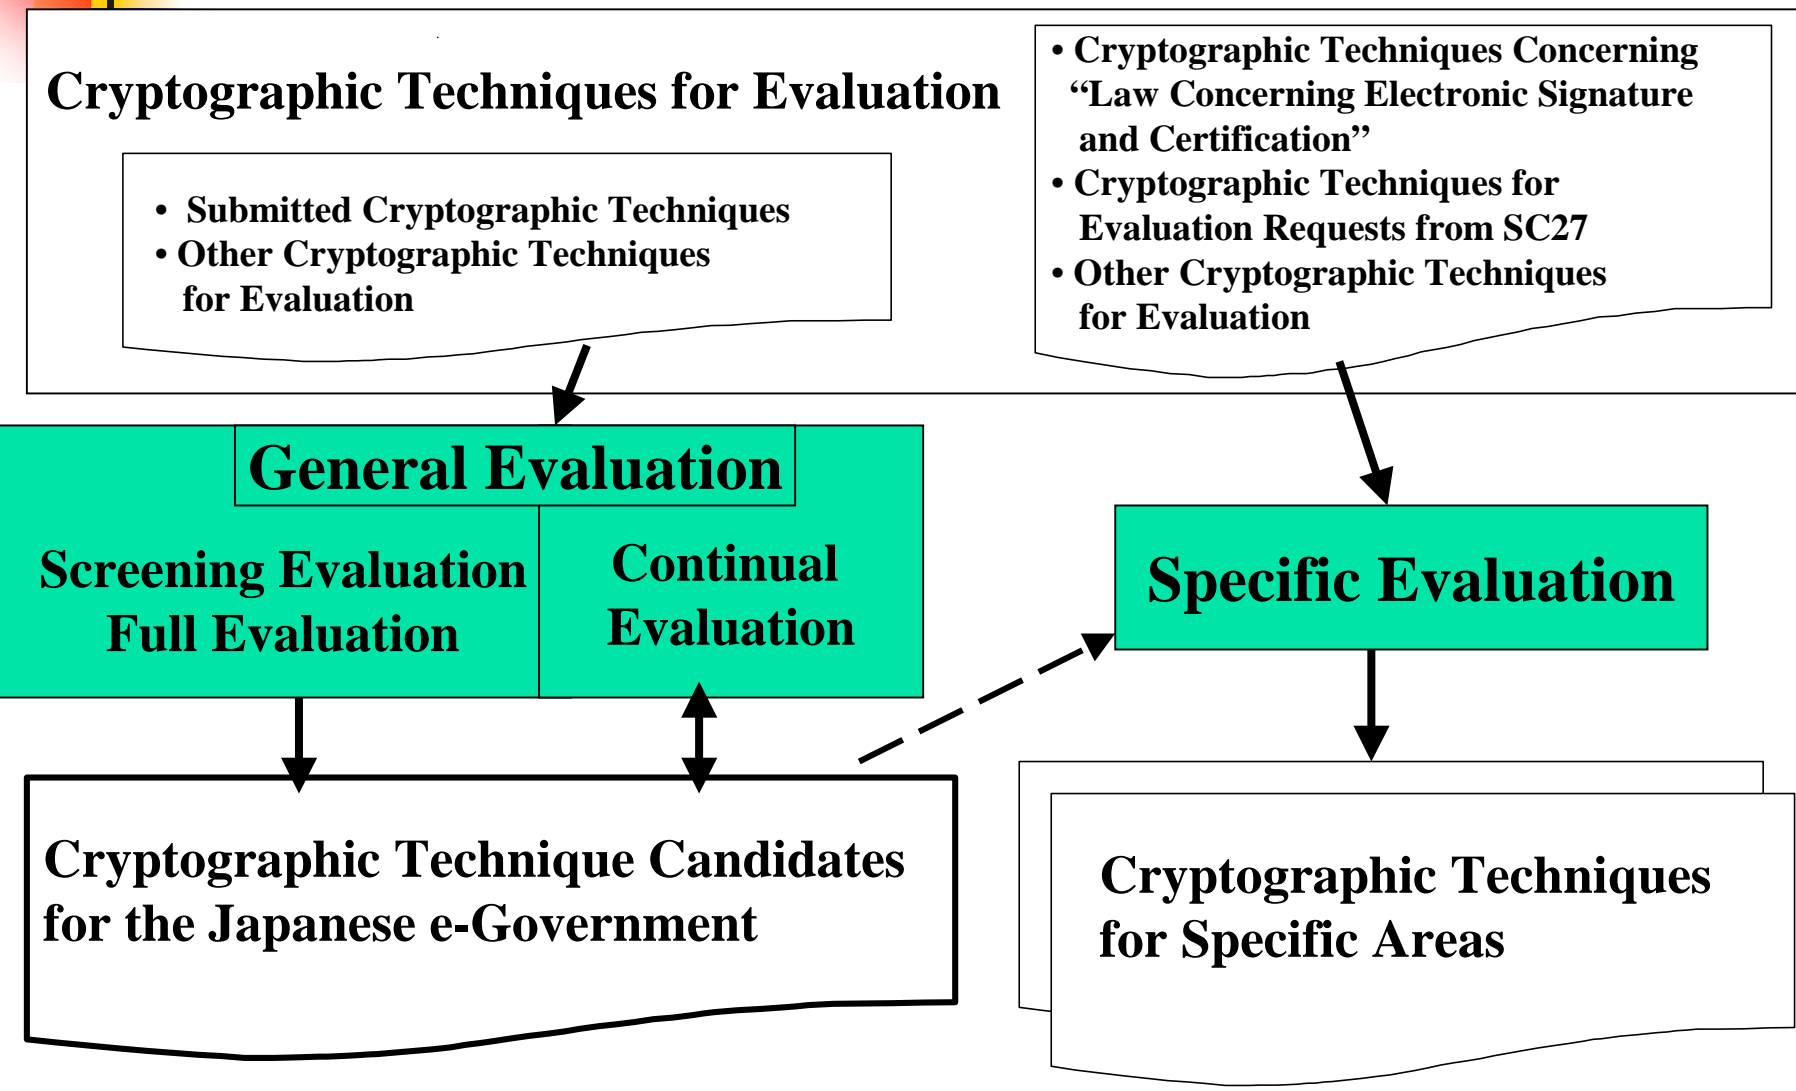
Cryptographic Techniques for Evaluation

• Submitted Cryptographic Techniques
• Other Cryptographic Techniques for Evaluation

• Cryptographic Techniques Concerning "Law Concerning Electronic Signature and Certification"
• Cryptographic Techniques for Evaluation Requests from SC27
• Other Cryptographic Techniques for Evaluation

General Evaluation

Screening Evaluation
Full Evaluation

Continual Evaluation

Specific Evaluation

Cryptographic Technique Candidates for the Japanese e-Government

Cryptographic Techniques for Specific Areas